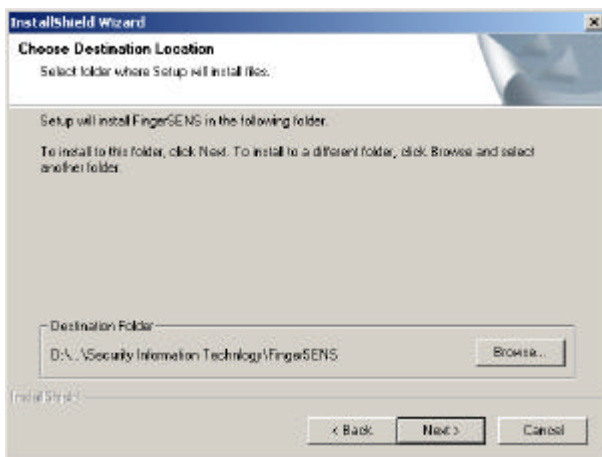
InstallShield Wizard

Choose Destination Location

Select folder where Setup will install files.

Setup will install FingerSENS in the following folder.

To install to this folder, click Next. To install to a different folder, click Browse and select another folder.

Destination Folder

D:\...\Security Information Technology\FingerSENS

Browse...

InstallShield

< Back

Next >

Cancel